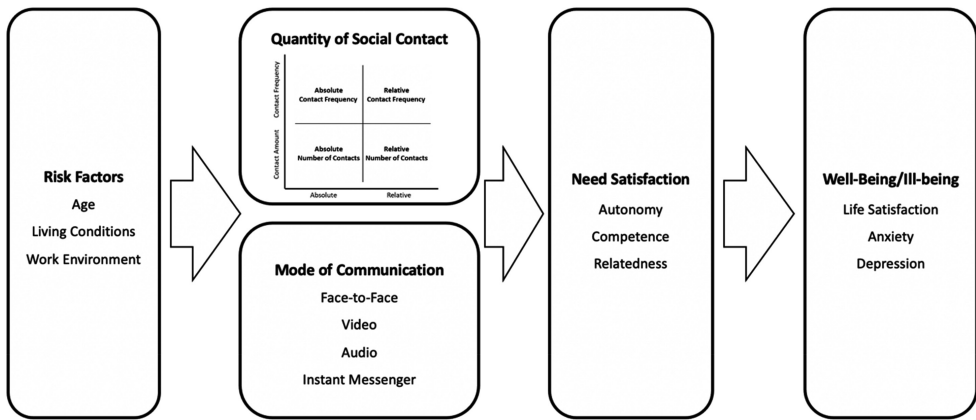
Risk Factors
Age
Living Conditions
Work Environment

Quantity of Social Contact

Contact Frequency
Contact Amount

Absolute Contact Frequency
Relative Contact Frequency
Absolute Number of Contacts
Relative Number of Contacts

Absolute
Relative

Mode of Communication
Face-to-Face
Video
Audio
Instant Messenger

Need Satisfaction
Autonomy
Competence
Relatedness

Well-Being/Ill-being
Life Satisfaction
Anxiety
Depression